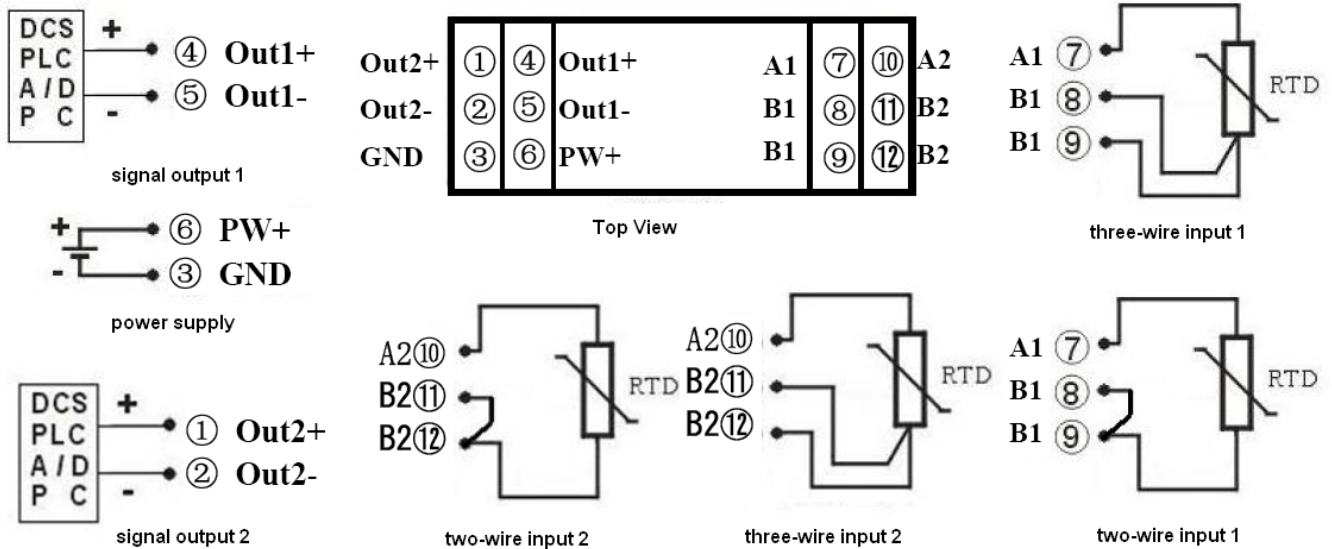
DCS
PLC
A/D
P C
+
-
④ Out1+
⑤ Out1-

signal output 1

+
-
⑥ PW+
③ GND

power supply

DCS
PLC
A/D
P C
+
-
① Out2+
② Out2-

signal output 2

| Out2+ | ① | ④ | Out1+ | A1 | ⑦ | ⑩ | A2 |
|---|---|---|---|---|---|---|---|
| Out2- | ② | ⑤ | Out1- | B1 | ⑧ | ⑪ | B2 |
| GND | ③ | ⑥ | PW+ | B1 | ⑨ | ⑫ | B2 |

Top View

A1 ⑦
B1 ⑧
B1 ⑨
RTD

three-wire input 1

A2⑩
B2⑪
B2⑫
RTD

two-wire input 2

A2⑩
B2⑪
B2⑫
RTD

three-wire input 2

A1 ⑦
B1 ⑧
B1 ⑨
RTD

two-wire input 1